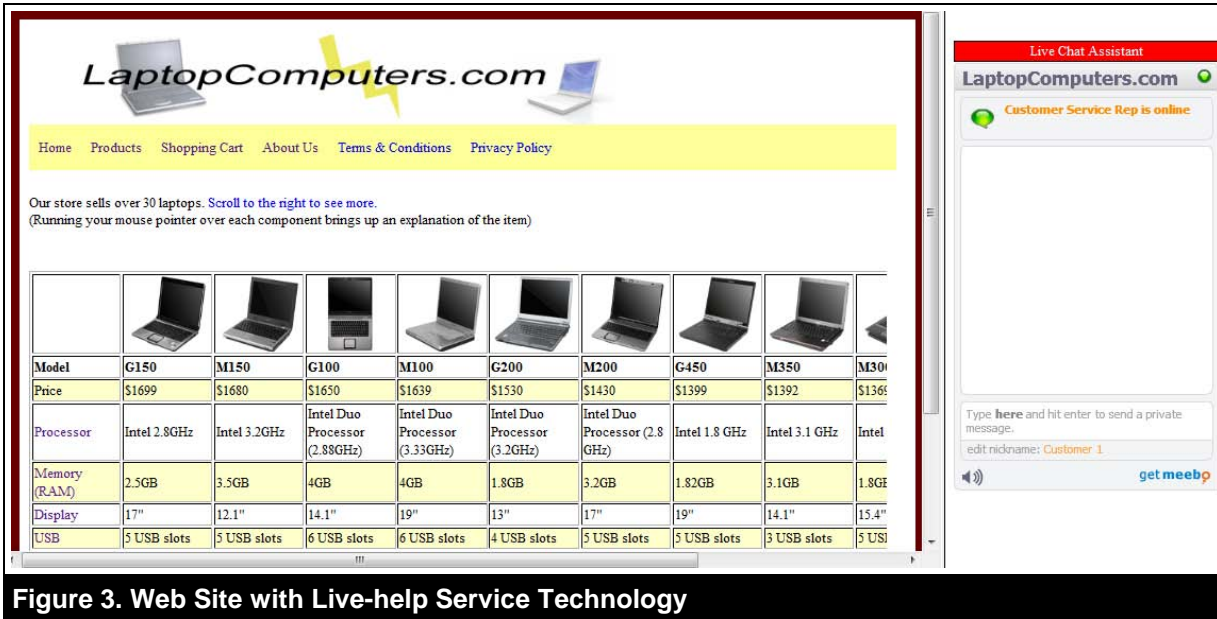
LaptopComputers.com

Home Products Shopping Cart About Us Terms & Conditions Privacy Policy

Our store sells over 30 laptops. Scroll to the right to see more.
(Running your mouse pointer over each component brings up an explanation of the item)

| | | | | | | | | | |
|---|---|---|---|---|---|---|---|---|---|
| Model | G150 | M150 | G100 | M100 | G200 | M200 | G450 | M350 | M30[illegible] |
| Price | $1699 | $1680 | $1650 | $1639 | $1530 | $1430 | $1399 | $1392 | $136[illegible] |
| Processor | Intel 2.8GHz | Intel 3.2GHz | Intel Duo Processor (2.88GHz) | Intel Duo Processor (3.33GHz) | Intel Duo Processor (3.2GHz) | Intel Duo Processor (2.8 GHz) | Intel 1.8 GHz | Intel 3.1 GHz | Intel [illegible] |
| Memory (RAM) | 2.5GB | 3.5GB | 4GB | 4GB | 1.8GB | 3.2GB | 1.82GB | 3.1GB | 1.8G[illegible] |
| Display | 17" | 12.1" | 14.1" | 19" | 13" | 17" | 19" | 14.1" | 15.4" |
| USB | 5 USB slots | 5 USB slots | 6 USB slots | 6 USB slots | 4 USB slots | 5 USB slots | 5 USB slots | 3 USB slots | 5 US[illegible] |

Live Chat Assistant
LaptopComputers.com
Customer Service Rep is online
Type here and hit enter to send a private message.
edit nickname: Customer 1
get meebo

Figure 3. Web Site with Live-help Service Technology